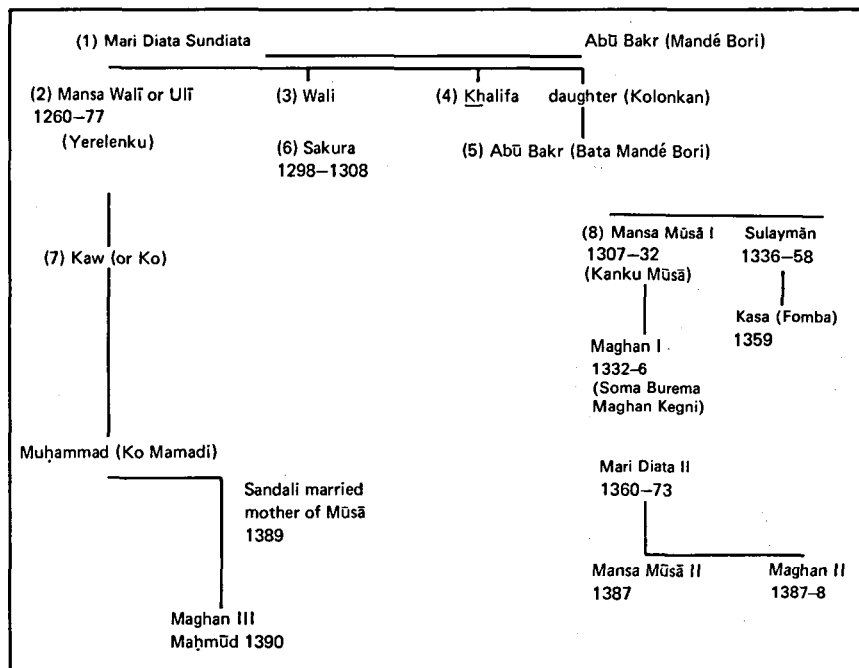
(1) Mari Diata Sundiata

Abū Bakr (Mandé Bori)

(2) Mansa Walī or Ulī 1260–77 (Yerelenku)

(3) Wali

(4) Khalifa

daughter (Kolonkan)

(6) Sakura 1298–1308

(5) Abū Bakr (Bata Mandé Bori)

(7) Kaw (or Ko)

(8) Mansa Mūsā I 1307–32 (Kanku Mūsā)

Sulaymān 1336–58

Kasa (Fomba) 1359

Maghan I 1332–6 (Soma Burema Maghan Kegni)

Muḥammad (Ko Mamadi)

Sandali married mother of Mūsā 1389

Mari Diata II 1360–73

Mansa Mūsā II 1387

Maghan II 1387–8

Maghan III Maḥmūd 1390